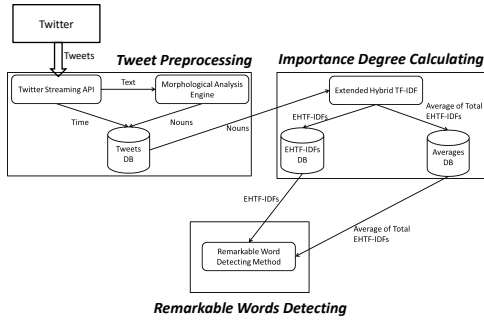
Twitter

Tweets

Tweet Preprocessing

Twitter Streaming API

Text

Morphological Analysis Engine

Time

Nouns

Tweets DB

Nouns

Importance Degree Calculating

Extended Hybrid TF-IDF

EHTF-IDFs

Average of Total EHTF-IDFs

EHTF-IDFs DB

Averages DB

EHTF-IDFs

Average of Total EHTF-IDFs

Remarkable Word Detecting Method

Remarkable Words Detecting